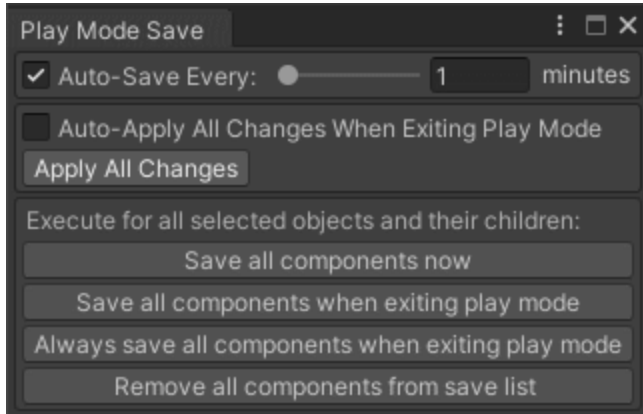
Play Mode Save

Auto-Save Every: 1 minutes

Auto-Apply All Changes When Exiting Play Mode

Apply All Changes

Execute for all selected objects and their children:

Save all components now

Save all components when exiting play mode

Always save all components when exiting play mode

Remove all components from save list